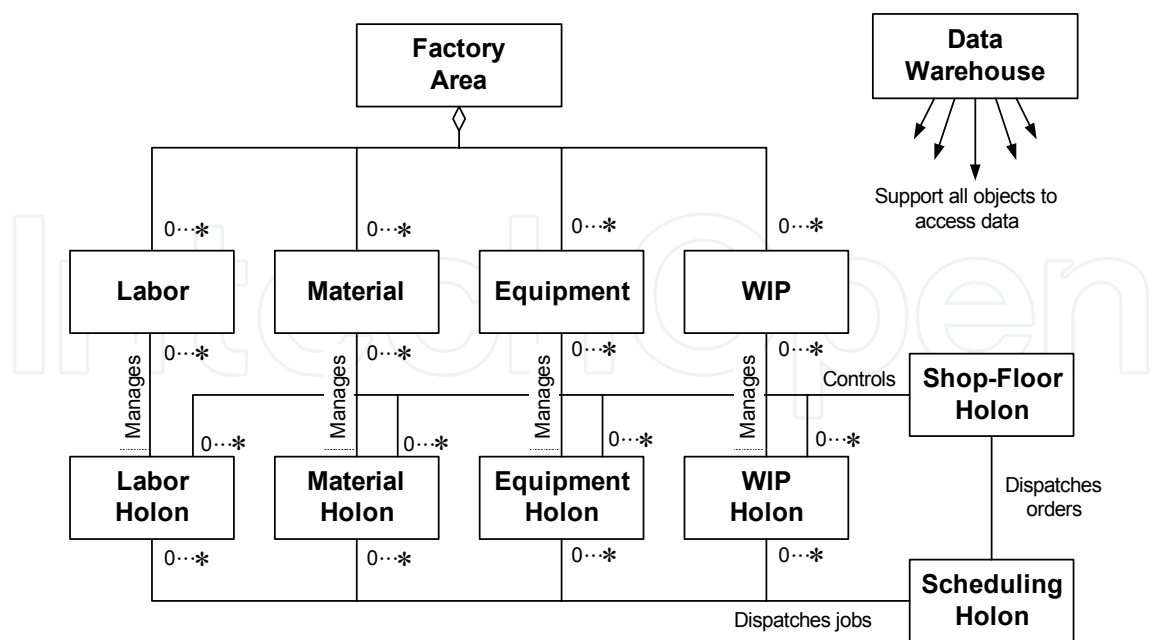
Factory Area

Data Warehouse

Support all objects to access data

0⋯*
0⋯*
0⋯*
0⋯*

Labor
Material
Equipment
WIP

0⋯*
0⋯*
0⋯*
0⋯*

Manages
Manages
Manages
Manages

Controls

Shop-Floor Holon

0⋯*
0⋯*
0⋯*
0⋯*

Labor Holon
Material Holon
Equipment Holon
WIP Holon

Dispatches orders

0⋯*
0⋯*
0⋯*
0⋯*

Scheduling Holon

Dispatches jobs